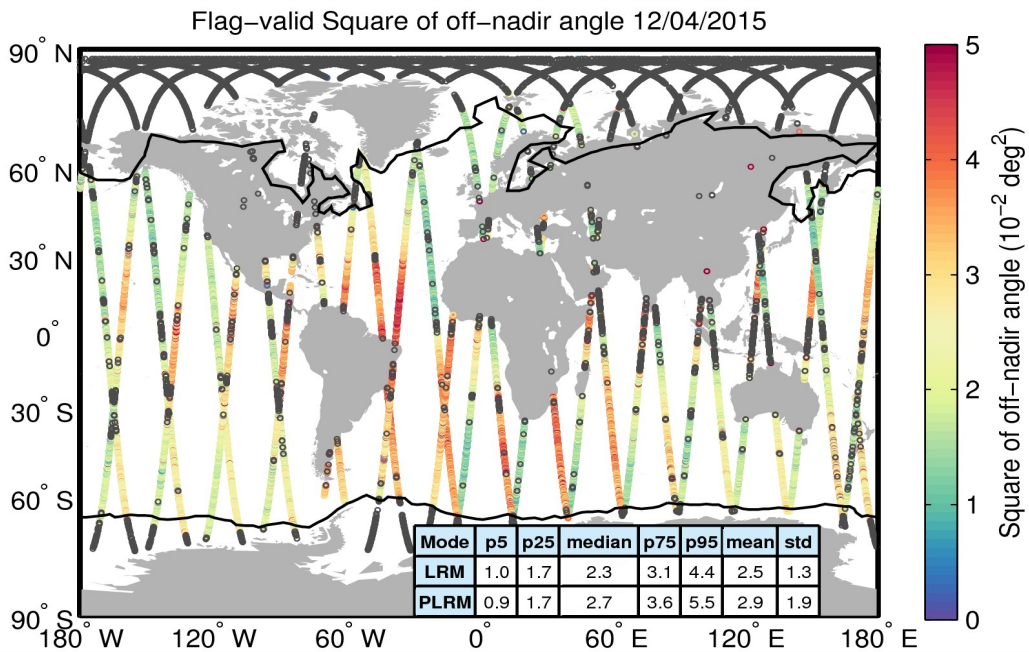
Flag−valid Square of off−nadir angle 12/04/2015

90° N
60° N
30° N
0°
30° S
60° S
90° S

180° W 120° W 60° W 0° 60° E 120° E 180° E

| Mode | p5 | p25 | median | p75 | p95 | mean | std |
|---|---|---|---|---|---|---|---|
| LRM | 1.0 | 1.7 | 2.3 | 3.1 | 4.4 | 2.5 | 1.3 |
| PLRM | 0.9 | 1.7 | 2.7 | 3.6 | 5.5 | 2.9 | 1.9 |

5
4
3
2
1
0

Square of off−nadir angle ($10^{-2}$ $deg^2$)